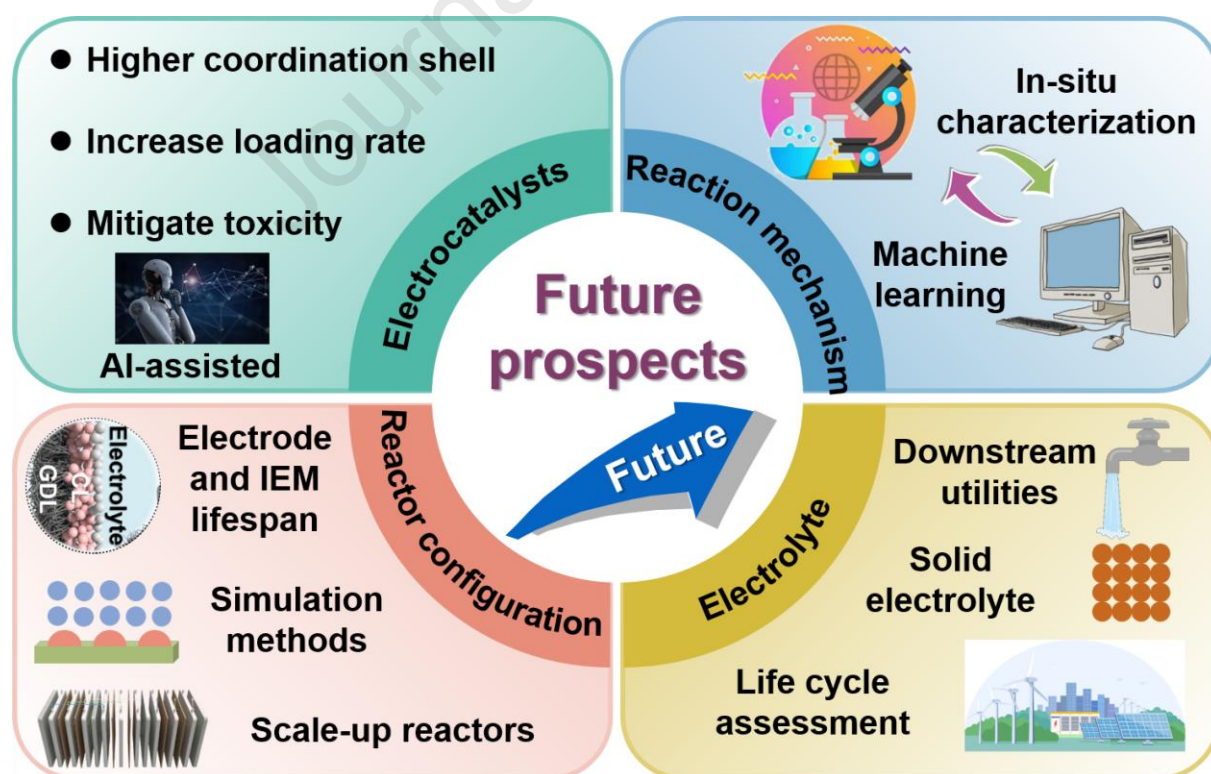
● Higher coordination shell

● Increase loading rate

● Mitigate toxicity

AI-assisted

Electrocatalysts

Reaction mechanism

In-situ characterization

Machine learning

Future prospects

Future

Electrolyte

GDL

CL

Electrode and IEM lifespan

Simulation methods

Scale-up reactors

Reactor configuration

Electrolyte

Downstream utilities

Solid electrolyte

Life cycle assessment